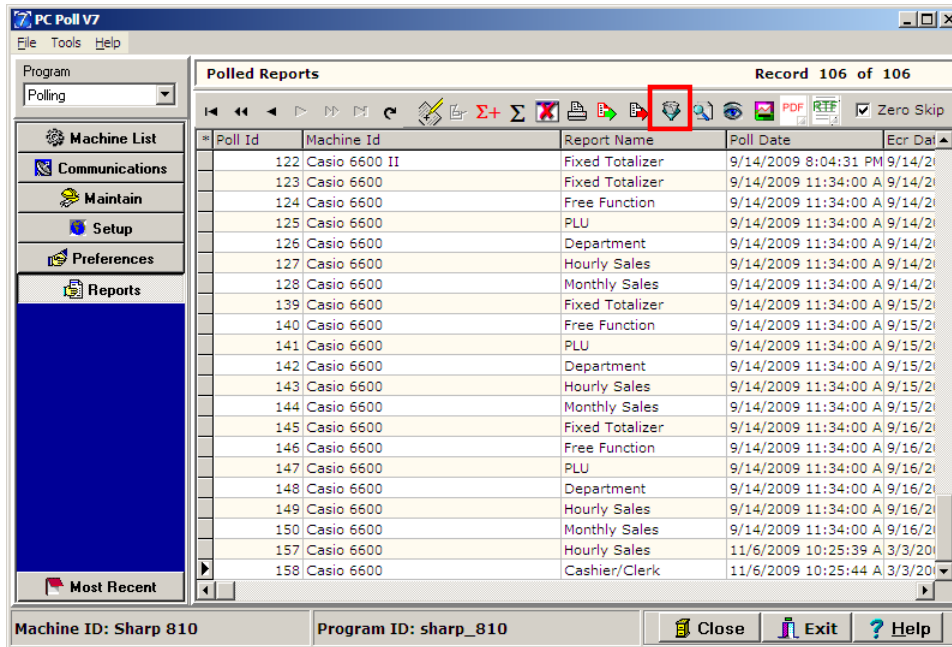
PC Poll V7

File Tools Help

Program

Polling

Machine List

Communications

Maintain

Setup

Preferences

Reports

Most Recent

Polled Reports

Record 106 of 106

$\Sigma+$ $\Sigma$ PDF RTF Zero Skip

| * | Poll Id | Machine Id | Report Name | Poll Date | Ecr Dat |
|---|---|---|---|---|---|
| | 122 | Casio 6600 II | Fixed Totalizer | 9/14/2009 8:04:31 PM | 9/14/2 |
| | 123 | Casio 6600 | Fixed Totalizer | 9/14/2009 11:34:00 A | 9/14/2 |
| | 124 | Casio 6600 | Free Function | 9/14/2009 11:34:00 A | 9/14/2 |
| | 125 | Casio 6600 | PLU | 9/14/2009 11:34:00 A | 9/14/2 |
| | 126 | Casio 6600 | Department | 9/14/2009 11:34:00 A | 9/14/2 |
| | 127 | Casio 6600 | Hourly Sales | 9/14/2009 11:34:00 A | 9/14/2 |
| | 128 | Casio 6600 | Monthly Sales | 9/14/2009 11:34:00 A | 9/14/2 |
| | 139 | Casio 6600 | Fixed Totalizer | 9/14/2009 11:34:00 A | 9/15/2 |
| | 140 | Casio 6600 | Free Function | 9/14/2009 11:34:00 A | 9/15/2 |
| | 141 | Casio 6600 | PLU | 9/14/2009 11:34:00 A | 9/15/2 |
| | 142 | Casio 6600 | Department | 9/14/2009 11:34:00 A | 9/15/2 |
| | 143 | Casio 6600 | Hourly Sales | 9/14/2009 11:34:00 A | 9/15/2 |
| | 144 | Casio 6600 | Monthly Sales | 9/14/2009 11:34:00 A | 9/15/2 |
| | 145 | Casio 6600 | Fixed Totalizer | 9/14/2009 11:34:00 A | 9/16/2 |
| | 146 | Casio 6600 | Free Function | 9/14/2009 11:34:00 A | 9/16/2 |
| | 147 | Casio 6600 | PLU | 9/14/2009 11:34:00 A | 9/16/2 |
| | 148 | Casio 6600 | Department | 9/14/2009 11:34:00 A | 9/16/2 |
| | 149 | Casio 6600 | Hourly Sales | 9/14/2009 11:34:00 A | 9/16/2 |
| | 150 | Casio 6600 | Monthly Sales | 9/14/2009 11:34:00 A | 9/16/2 |
| | 157 | Casio 6600 | Hourly Sales | 11/6/2009 10:25:39 A | 3/3/20 |
| ▶ | 158 | Casio 6600 | Cashier/Clerk | 11/6/2009 10:25:44 A | 3/3/20 |

Machine ID: Sharp 810

Program ID: sharp_810

Close

Exit

Help